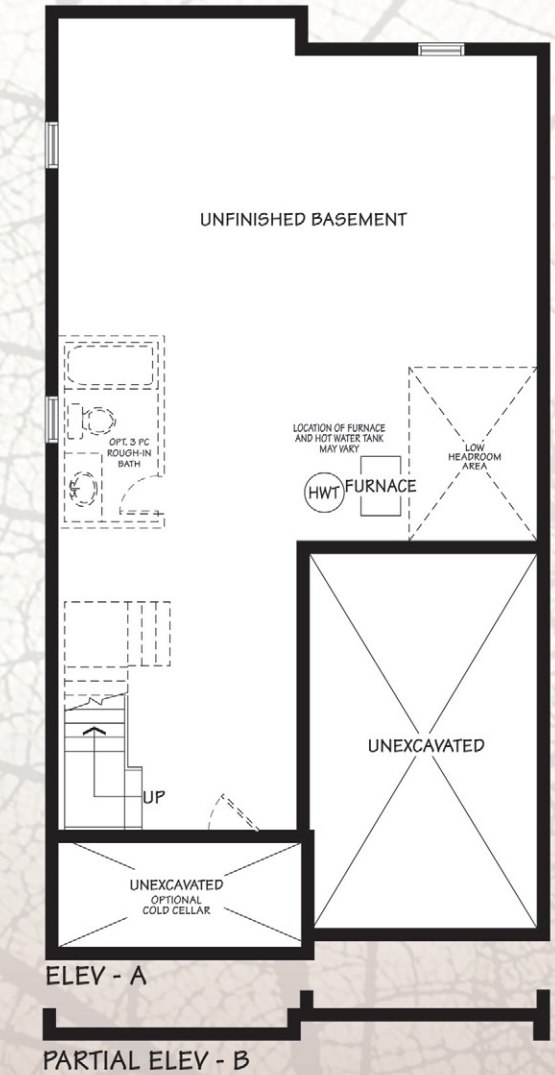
UNFINISHED BASEMENT

OPT. 3 PC ROUGH-IN BATH

LOCATION OF FURNACE AND HOT WATER TANK MAY VARY

HWT FURNACE

LOW HEADROOM AREA

UP

UNEXCAVATED

UNEXCAVATED
OPTIONAL COLD CELLAR

ELEV - A

PARTIAL ELEV - B